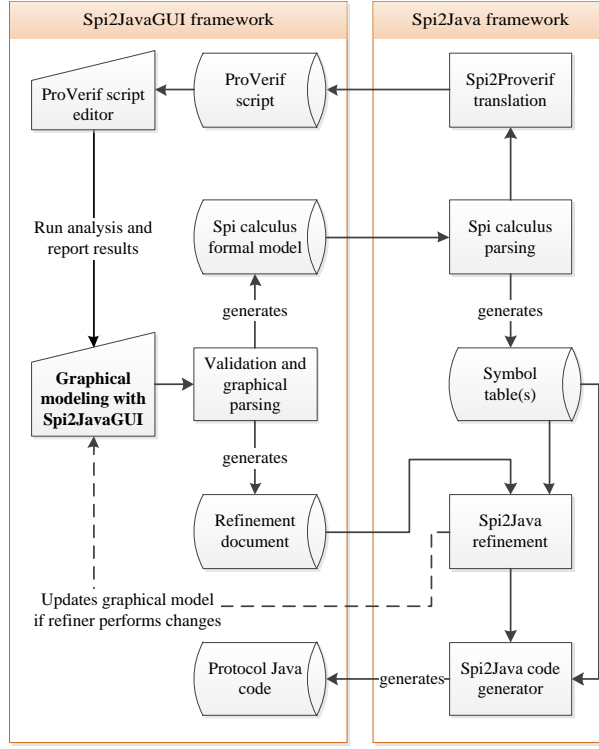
Spi2JavaGUI framework

Spi2Java framework

ProVerif script editor

ProVerif script

Spi2Proverif translation

Run analysis and report results

Spi calculus formal model

Spi calculus parsing

generates

generates

Graphical modeling with Spi2JavaGUI

Validation and graphical parsing

Symbol table(s)

generates

Refinement document

Spi2Java refinement

Updates graphical model if refiner performs changes

Protocol Java code

generates

Spi2Java code generator